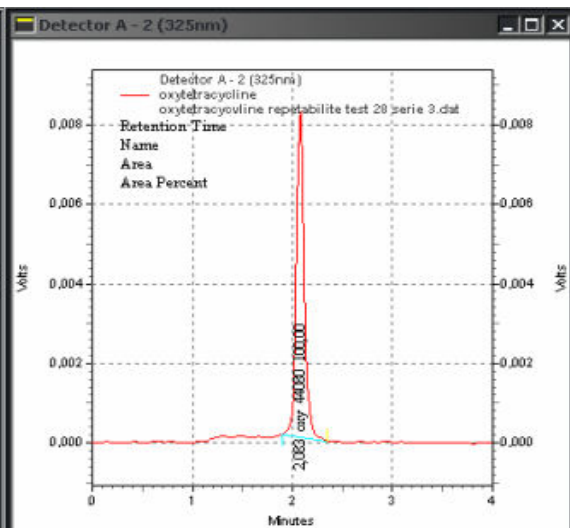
Detector A - 2 (325nm)

Detector A - 2 (325nm)
oxytetracycline
oxytetracycline repetabilite test 28 serie 3.dat

Retention Time
Name
Area
Area Percent

0,008
0,006
0,004
0,002
0,000

Volts

0,008
0,006
0,004
0,002
0,000

Volts

2,083 oxy 44080 100,000

0
1
2
3
4
Minutes